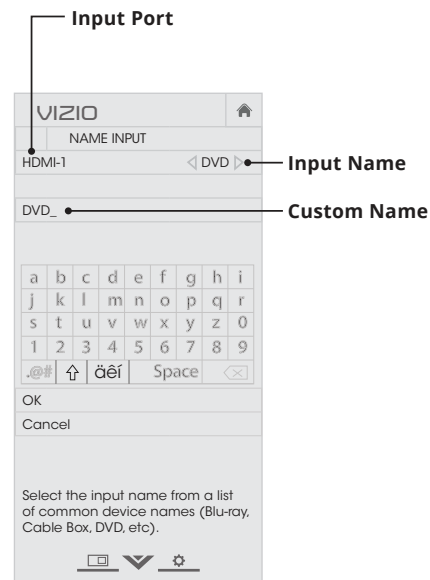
Input Port

VIZIO

NAME INPUT

HDMI-1

DVD

Input Name

DVD_

Custom Name

| a | b | c | d | e | f | g | h | i |
|---|---|---|---|---|---|---|---|---|
| j | k | l | m | n | o | p | q | r |
| s | t | u | v | w | x | y | z | 0 |
| 1 | 2 | 3 | 4 | 5 | 6 | 7 | 8 | 9 |

.@# ⇧ äêí Space

OK

Cancel

Select the input name from a list of common device names (Blu-ray, Cable Box, DVD, etc).